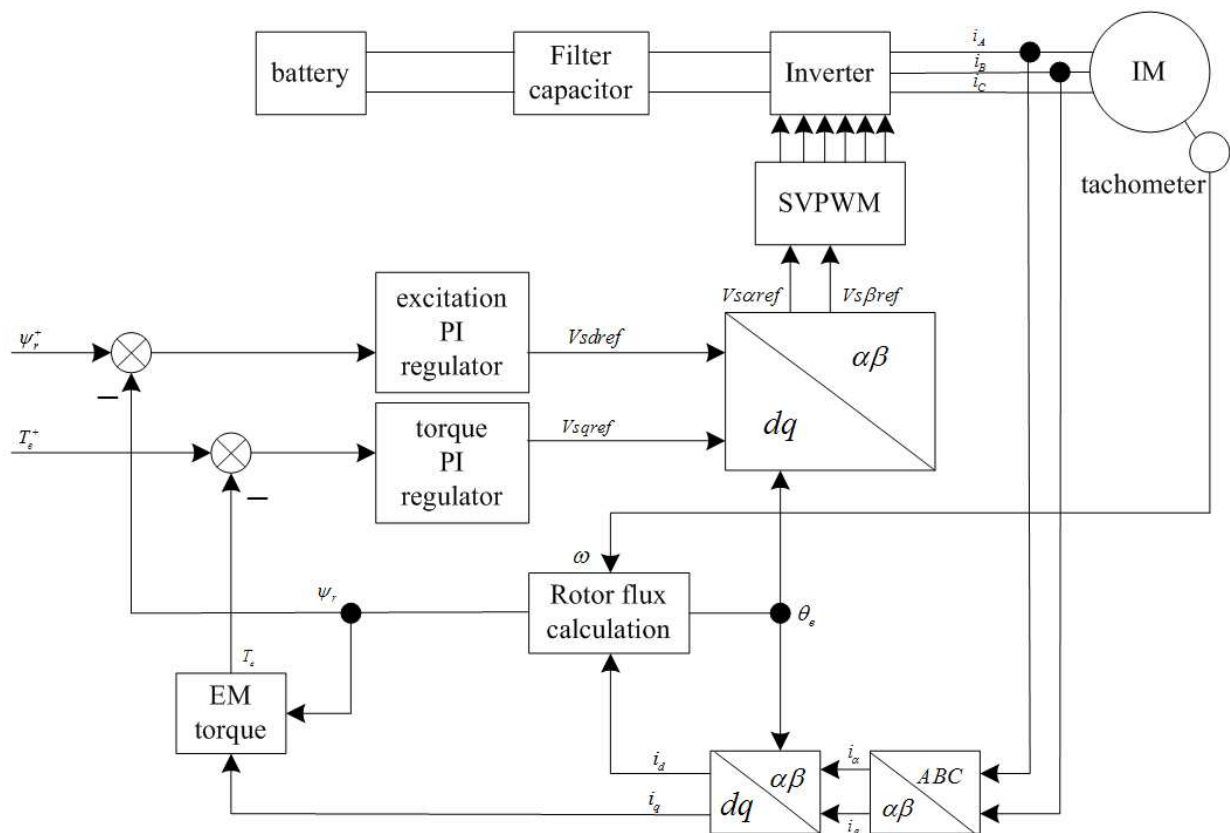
battery

Filter capacitor

Inverter

$i_A$

$i_B$

$i_C$

IM

tachometer

SVPWM

$Vs\alpha ref$

$Vs\beta ref$

$\psi_r^*$

excitation PI regulator

$Vsdref$

$\alpha\beta$

$T_e^*$

torque PI regulator

$Vsqref$

$dq$

$\omega$

$\psi_r$

Rotor flux calculation

$\theta_e$

$T_e$

EM torque

$i_d$

$i_q$

$\alpha\beta$

$dq$

$i_\alpha$

$i_\beta$

$ABC$

$\alpha\beta$